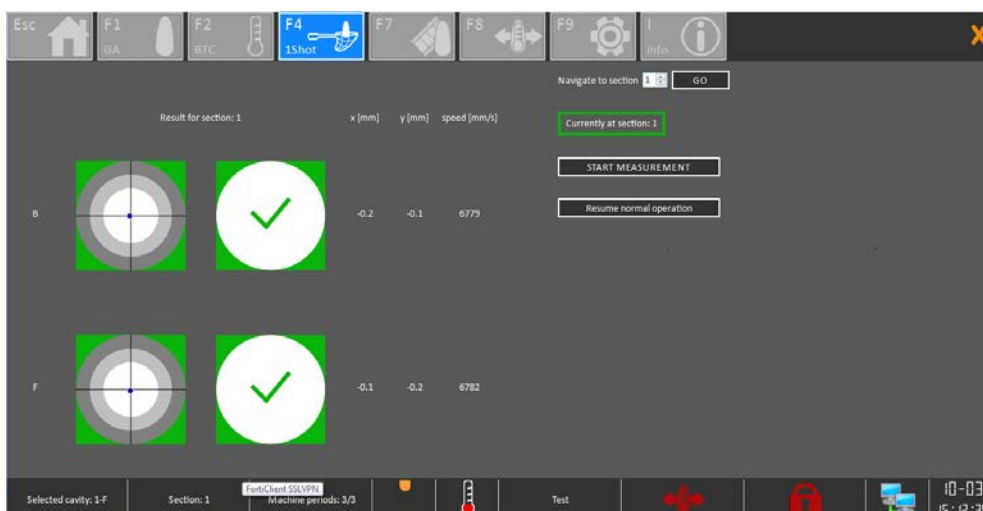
Esc F1 GA F2 BTC F4 1Shot F7 F8 F9 I info

Navigate to section 1 GO

Result for section: 1 x [mm] y [mm] speed [mm/s]

Currently at section: 1

START MEASUREMENT

Resume normal operation

B -0.2 -0.1 6779

F -0.1 -0.2 6782

Selected cavity: 1-F Section: 1 FortiClient SSLVPN Machine periods: 3/3 Test 10-03 15:12:2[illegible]